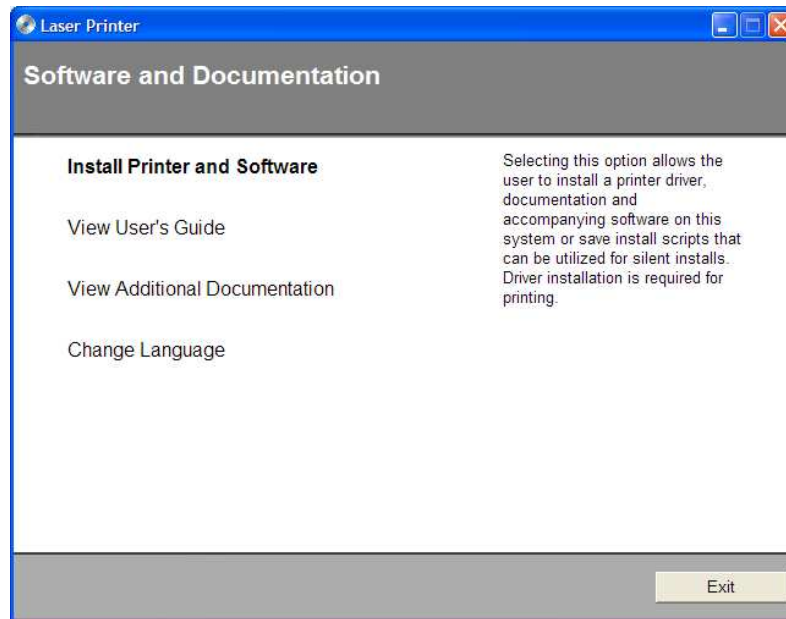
Laser Printer

Software and Documentation

Install Printer and Software

View User's Guide

View Additional Documentation

Change Language

Selecting this option allows the user to install a printer driver, documentation and accompanying software on this system or save install scripts that can be utilized for silent installs. Driver installation is required for printing.

Exit